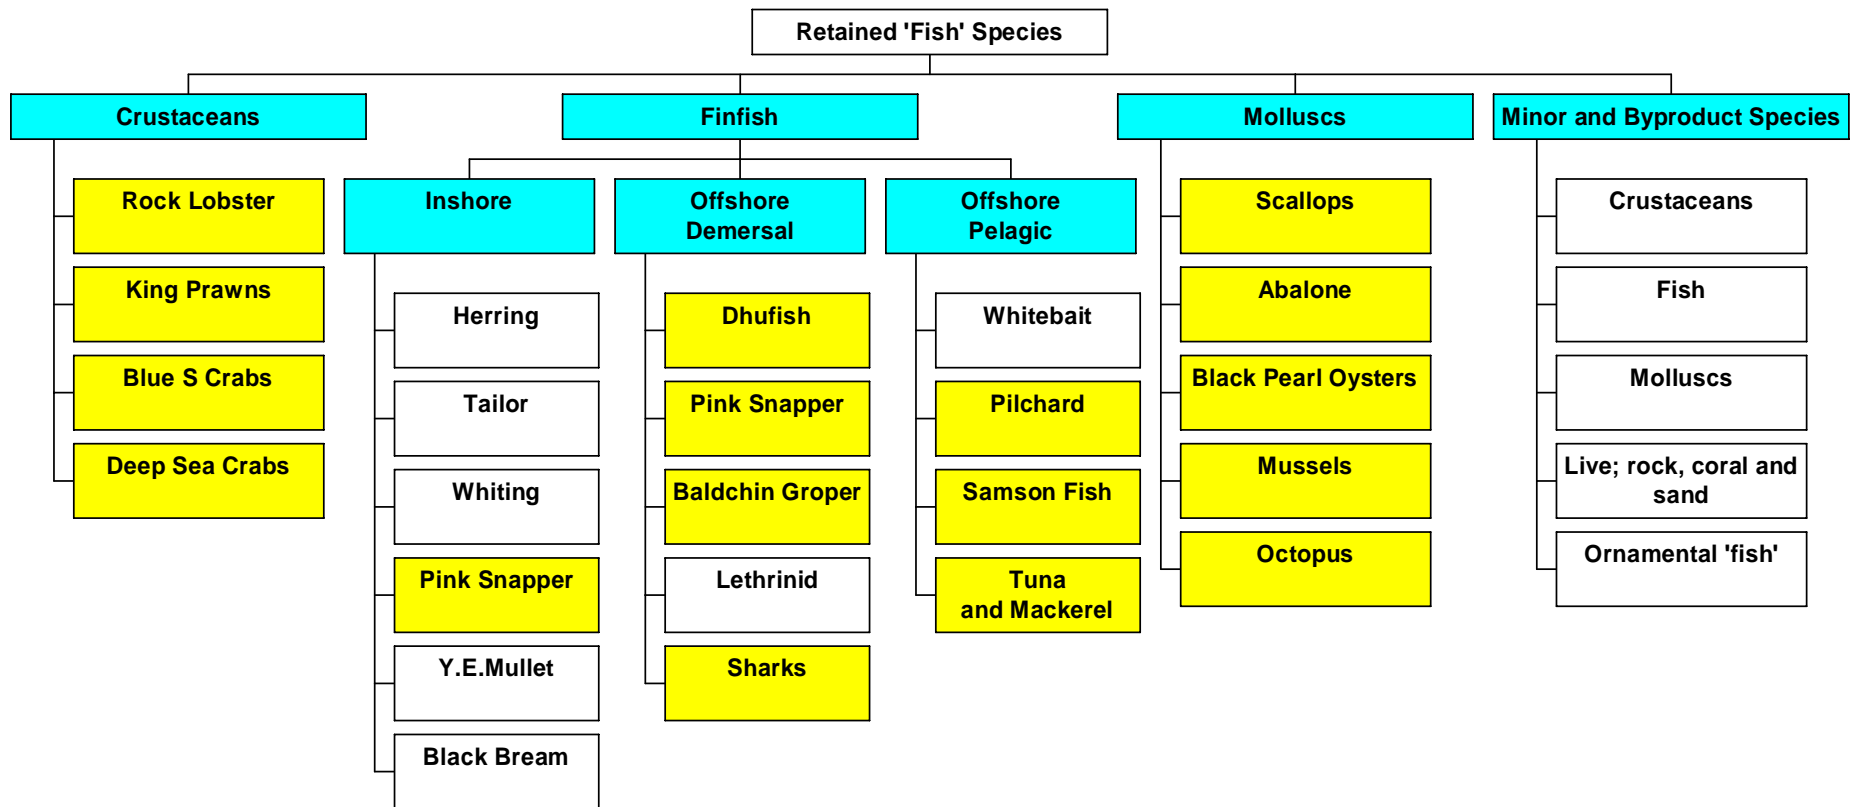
Retained 'Fish' Species

Crustaceans

Rock Lobster

King Prawns

Blue S Crabs

Deep Sea Crabs

Finfish

Inshore

Herring

Tailor

Whiting

Pink Snapper

Y.E.Mullet

Black Bream

Offshore Demersal

Dhufish

Pink Snapper

Baldchin Groper

Lethrinid

Sharks

Offshore Pelagic

Whitebait

Pilchard

Samson Fish

Tuna and Mackerel

Molluscs

Scallops

Abalone

Black Pearl Oysters

Mussels

Octopus

Minor and Byproduct Species

Crustaceans

Fish

Molluscs

Live; rock, coral and sand

Ornamental 'fish'